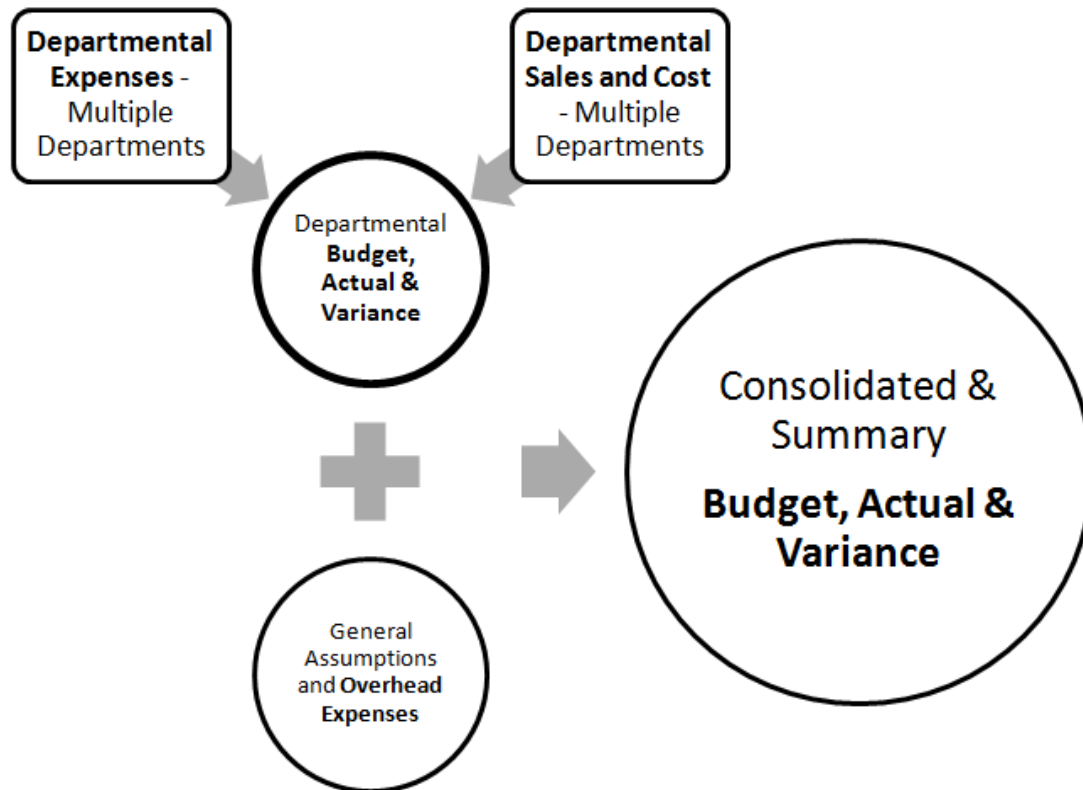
Departmental Expenses - Multiple Departments

Departmental Sales and Cost - Multiple Departments

Departmental Budget, Actual & Variance

Consolidated & Summary

Budget, Actual & Variance

General Assumptions and Overhead Expenses